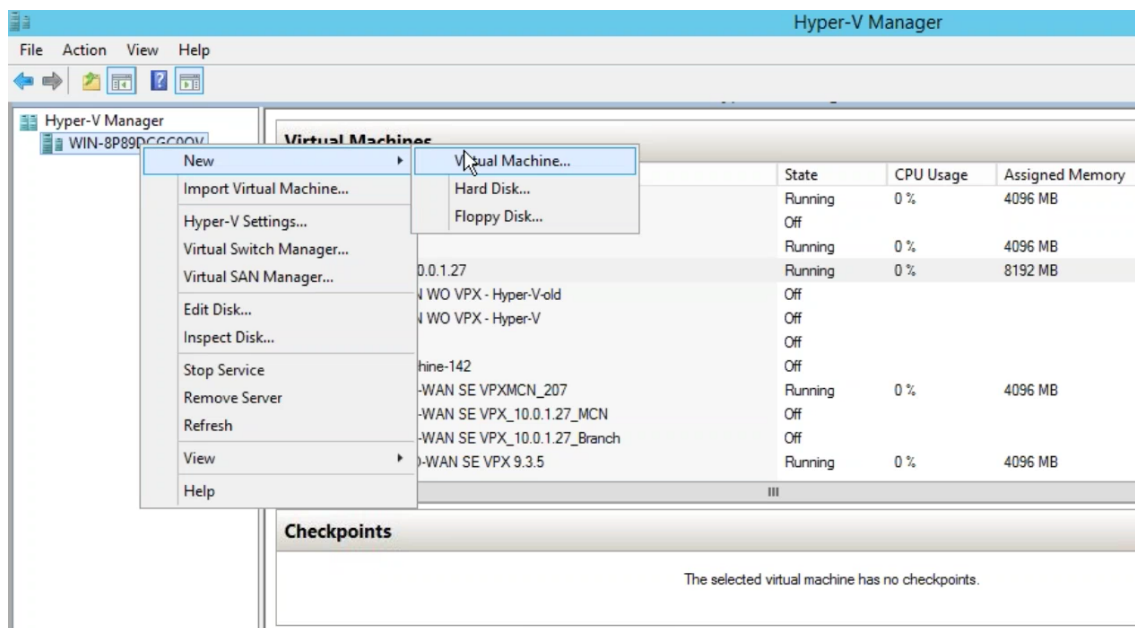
Hyper-V Manager

File Action View Help

Hyper-V Manager
WIN-8P89DCGC0OV

Virtual Machines

New
Import Virtual Machine...
Hyper-V Settings...
Virtual Switch Manager...
Virtual SAN Manager...
Edit Disk...
Inspect Disk...
Stop Service
Remove Server
Refresh
View
Help

Virtual Machine...
Hard Disk...
Floppy Disk...

| | State | CPU Usage | Assigned Memory |
|---|---|---|---|
| | Running | 0 % | 4096 MB |
| | Off | | |
| | Running | 0 % | 4096 MB |
| 0.0.1.27 | Running | 0 % | 8192 MB |
| N WO VPX - Hyper-V-old | Off | | |
| N WO VPX - Hyper-V | Off | | |
| | Off | | |
| hine-142 | Off | | |
| -WAN SE VPXMCN_207 | Running | 0 % | 4096 MB |
| -WAN SE VPX_10.0.1.27_MCN | Off | | |
| -WAN SE VPX_10.0.1.27_Branch | Off | | |
| )-WAN SE VPX 9.3.5 | Running | 0 % | 4096 MB |

Checkpoints

The selected virtual machine has no checkpoints.